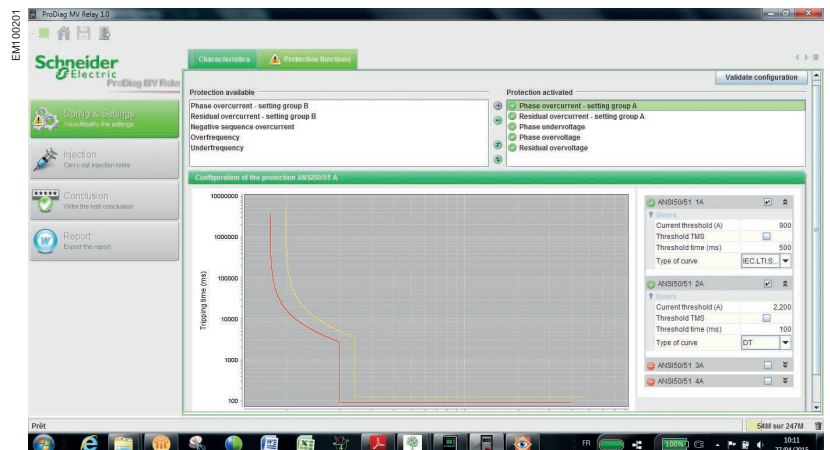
EM100201

ProDiag MV Relay 1.0

Schneider Electric

ProDiag MV Relay

Config & Settings
View/Modify the settings

Injection
Carry out injection tests

Conclusion
Write the test conclusion

Report
Export the report

Characteristics

Protection functions

Validate configuration

Protection available

Phase overcurrent - setting group B
Residual overcurrent - setting group B
Negative sequence overcurrent
Overfrequency
Underfrequency

Protection activated

Phase overcurrent - setting group A
Residual overcurrent - setting group A
Phase undervoltage
Phase overvoltage
Residual overvoltage

Configuration of the protection ANSI50/51 A

10000000
1000000
100000
10000
1000
100

Tripping time (ms)

ANSI50/51 1A

Current threshold (A) 900
Threshold TMS
Threshold time (ms) 500
Type of curve IEC.LTI.S...

ANSI50/51 2A

Current threshold (A) 2,200
Threshold TMS
Threshold time (ms) 100
Type of curve DT

ANSI50/51 3A

ANSI50/51 4A

Prêt

54M sur 247M

FR

100%

10:11
27/04/2015